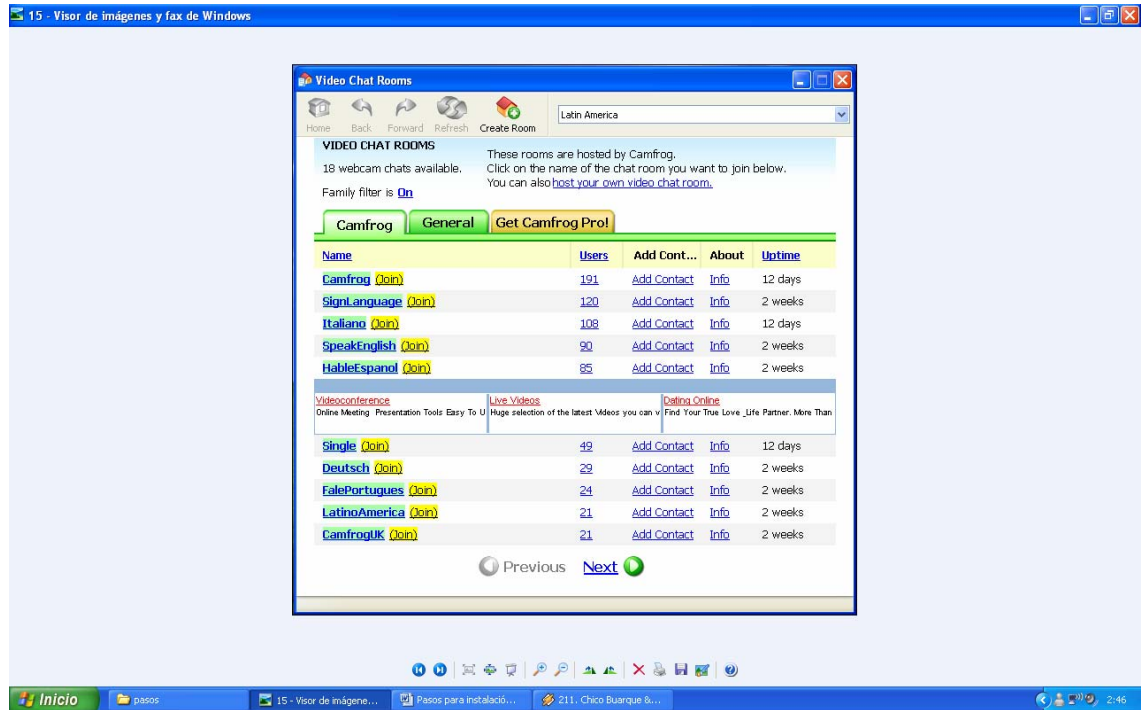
15 - Visor de imágenes y fax de Windows

Video Chat Rooms

Home Back Forward Refresh Create Room

Latin America

VIDEO CHAT ROOMS
18 webcam chats available.
Family filter is On

These rooms are hosted by Camfrog.
Click on the name of the chat room you want to join below.
You can also host your own video chat room.

Camfrog General Get Camfrog Pro!

| Name | Users | Add Cont... | About | Uptime |
|---|---|---|---|---|
| Camfrog (Join) | 191 | Add Contact | Info | 12 days |
| SignLanguage (Join) | 120 | Add Contact | Info | 2 weeks |
| Italiano (Join) | 108 | Add Contact | Info | 12 days |
| SpeakEnglish (Join) | 90 | Add Contact | Info | 2 weeks |
| HableEspanol (Join) | 85 | Add Contact | Info | 2 weeks |

Videoconference
Online Meeting Presentation Tools Easy To U

Live Videos
Huge selection of the latest Videos you can v

Dating Online
Find Your True Love _Life Partner. More Than

| Single (Join) | 49 | Add Contact | Info | 12 days |
|---|---|---|---|---|
| Deutsch (Join) | 29 | Add Contact | Info | 2 weeks |
| FalePortugues (Join) | 24 | Add Contact | Info | 2 weeks |
| LatinoAmerica (Join) | 21 | Add Contact | Info | 2 weeks |
| CamfrogUK (Join) | 21 | Add Contact | Info | 2 weeks |

Previous Next

Inicio pasos 15 - Visor de imágene... Pasos para instalació... 211. Chico Buarque &... 2:46